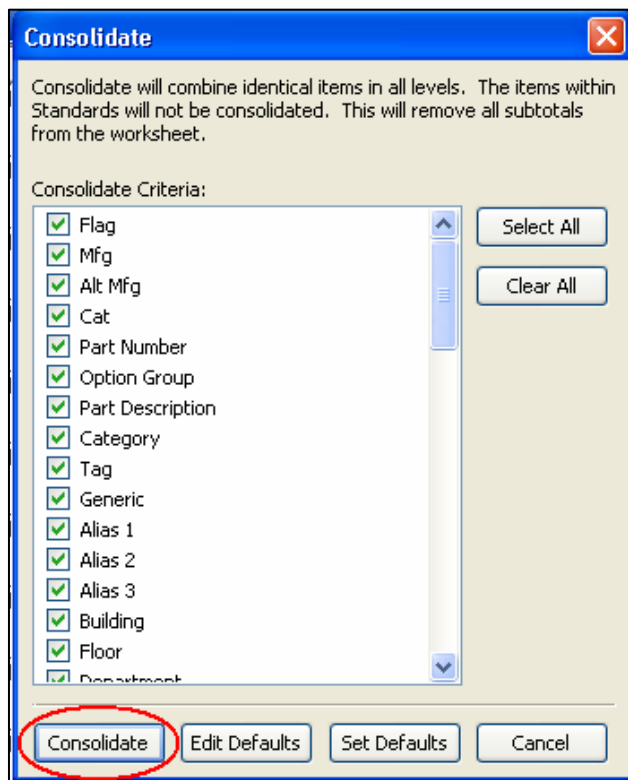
Consolidate

Consolidate will combine identical items in all levels. The items within Standards will not be consolidated. This will remove all subtotals from the worksheet.

Consolidate Criteria:

Flag
Mfg
Alt Mfg
Cat
Part Number
Option Group
Part Description
Category
Tag
Generic
Alias 1
Alias 2
Alias 3
Building
Floor
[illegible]

Select All
Clear All

Consolidate
Edit Defaults
Set Defaults
Cancel